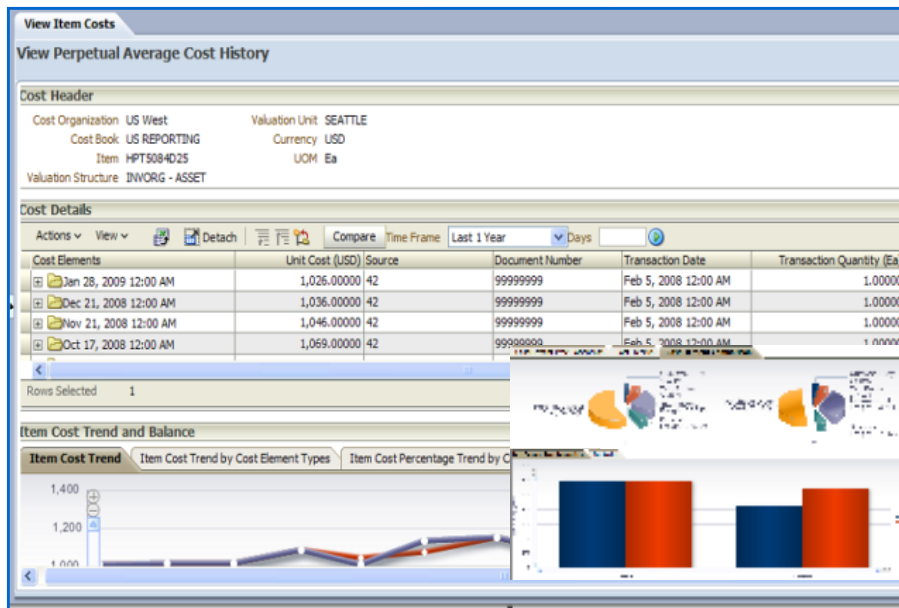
View Item Costs

View Perpetual Average Cost History

Cost Header

Cost Organization US West
Cost Book US REPORTING
Item HPT5084D25
Valuation Structure INVORG - ASSET
Valuation Unit SEATTLE
Currency USD
UOM Ea

Cost Details

Actions View Detach Compare Time Frame Last 1 Year Days

| Cost Elements | Unit Cost (USD) | Source | Document Number | Transaction Date | Transaction Quantity (Ea) |
|---|---|---|---|---|---|
| Jan 28, 2009 12:00 AM | 1,026.00000 | 42 | 99999999 | Feb 5, 2008 12:00 AM | 1.0000 |
| Dec 21, 2008 12:00 AM | 1,036.00000 | 42 | 99999999 | Feb 5, 2008 12:00 AM | 1.0000 |
| Nov 21, 2008 12:00 AM | 1,046.00000 | 42 | 99999999 | Feb 5, 2008 12:00 AM | 1.0000 |
| Oct 17, 2008 12:00 AM | 1,069.00000 | 42 | 99999999 | Feb 5, 2008 12:00 AM | 1.0000 |

Rows Selected 1

Item Cost Trend and Balance

Item Cost Trend | Item Cost Trend by Cost Element Types | Item Cost Percentage Trend by C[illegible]

1,400
1,200
1,000